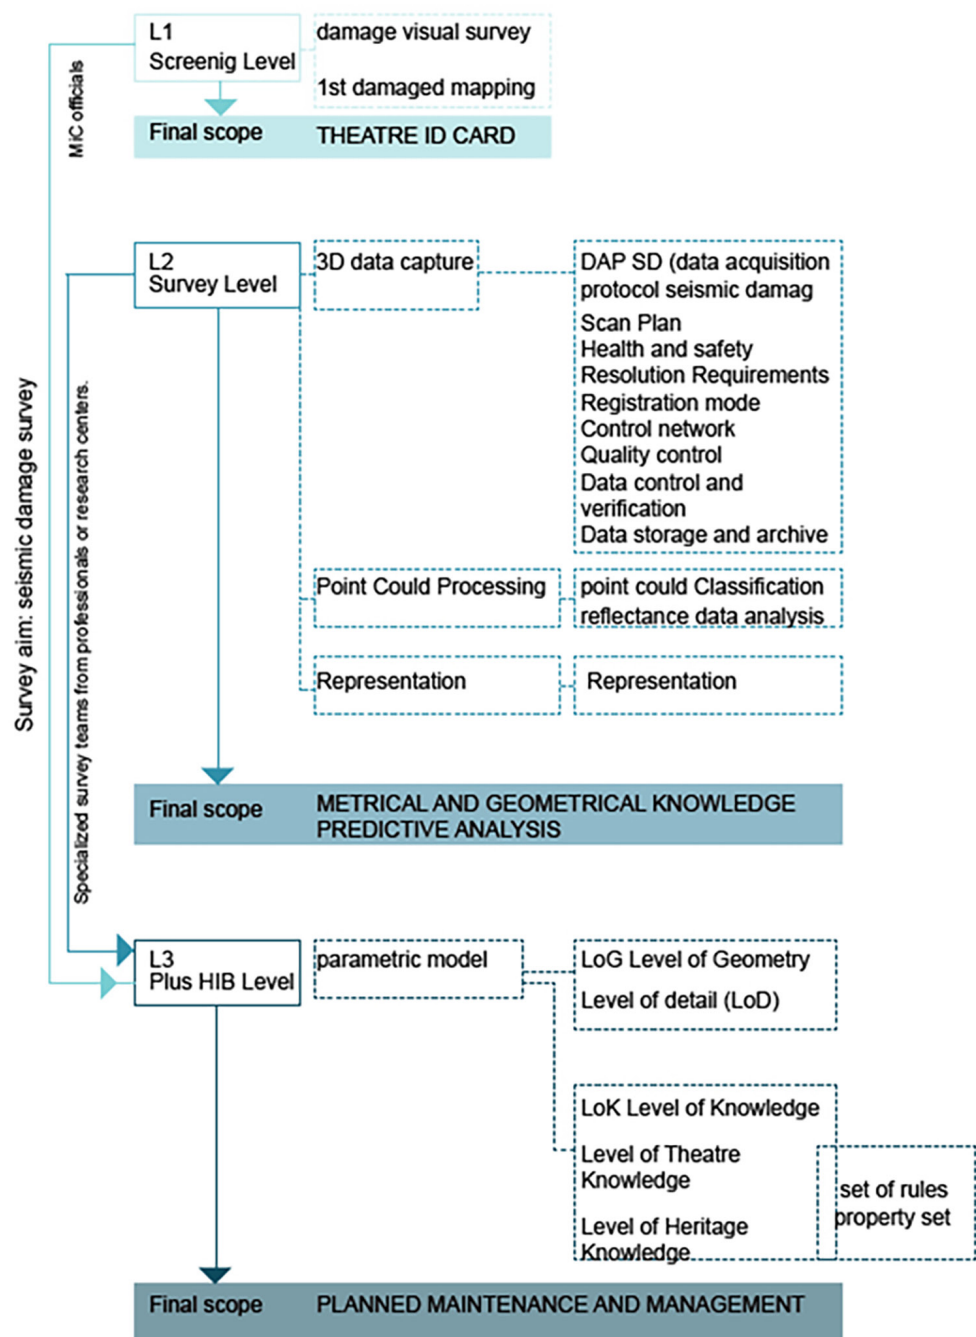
Survey aim: seismic damage survey

MiC officials

L1
Screenig Level

damage visual survey

1st damaged mapping

Final scope THEATRE ID CARD

Specialized survey teams from professionals or research centers.

L2
Survey Level

3D data capture

DAP SD (data acquisition protocol seismic damag
Scan Plan
Health and safety
Resolution Requirements
Registration mode
Control network
Quality control
Data control and verification
Data storage and archive

Point Could Processing

point could Classification
reflectance data analysis

Representation

Representation

Final scope METRICAL AND GEOMETRICAL KNOWLEDGE PREDICTIVE ANALYSIS

L3
Plus HIB Level

parametric model

LoG Level of Geometry

Level of detail (LoD)

LoK Level of Knowledge

Level of Theatre Knowledge

Level of Heritage Knowledge

set of rules
property set

Final scope PLANNED MAINTENANCE AND MANAGEMENT